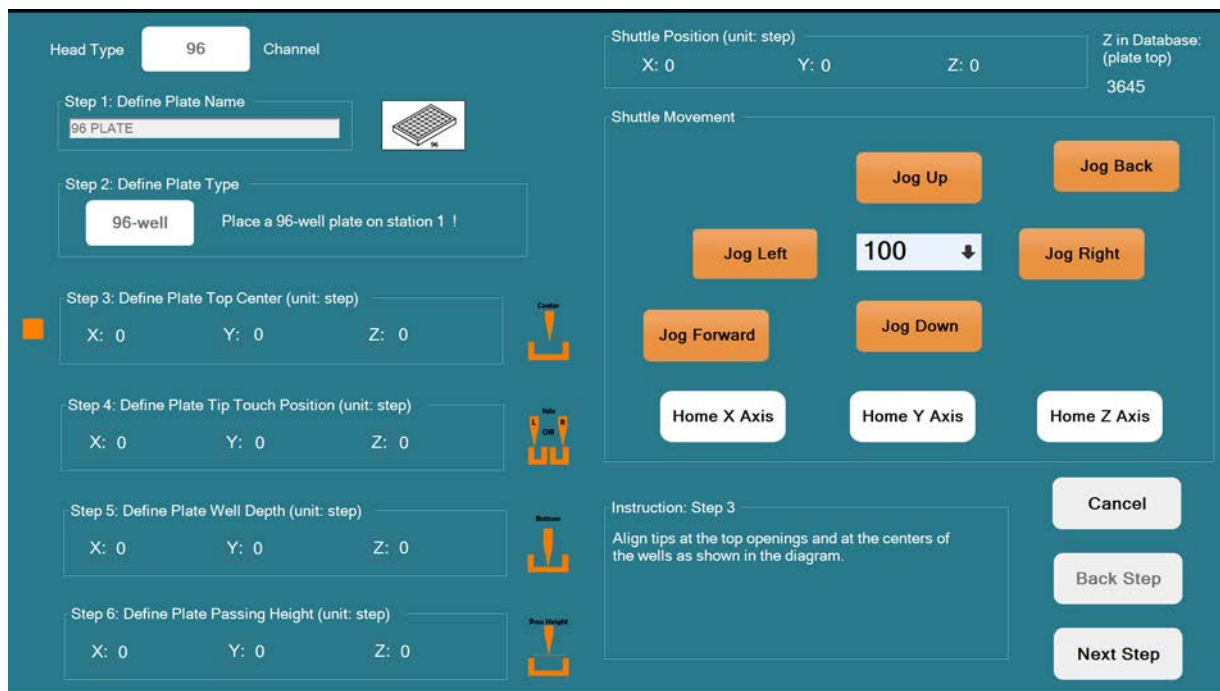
Head Type 96 Channel

Step 1: Define Plate Name
96 PLATE
96

Step 2: Define Plate Type
96-well Place a 96-well plate on station 1 !

Step 3: Define Plate Top Center (unit: step)
X: 0 Y: 0 Z: 0
Center

Step 4: Define Plate Tip Touch Position (unit: step)
X: 0 Y: 0 Z: 0
Side
L R
Off

Step 5: Define Plate Well Depth (unit: step)
X: 0 Y: 0 Z: 0
Bottom

Step 6: Define Plate Passing Height (unit: step)
X: 0 Y: 0 Z: 0
Pass Height

Shuttle Position (unit: step)
X: 0 Y: 0 Z: 0

Z in Database: (plate top)
3645

Shuttle Movement
Jog Up
Jog Back
Jog Left
100
Jog Right
Jog Forward
Jog Down
Home X Axis
Home Y Axis
Home Z Axis

Instruction: Step 3
Align tips at the top openings and at the centers of the wells as shown in the diagram.

Cancel
Back Step
Next Step